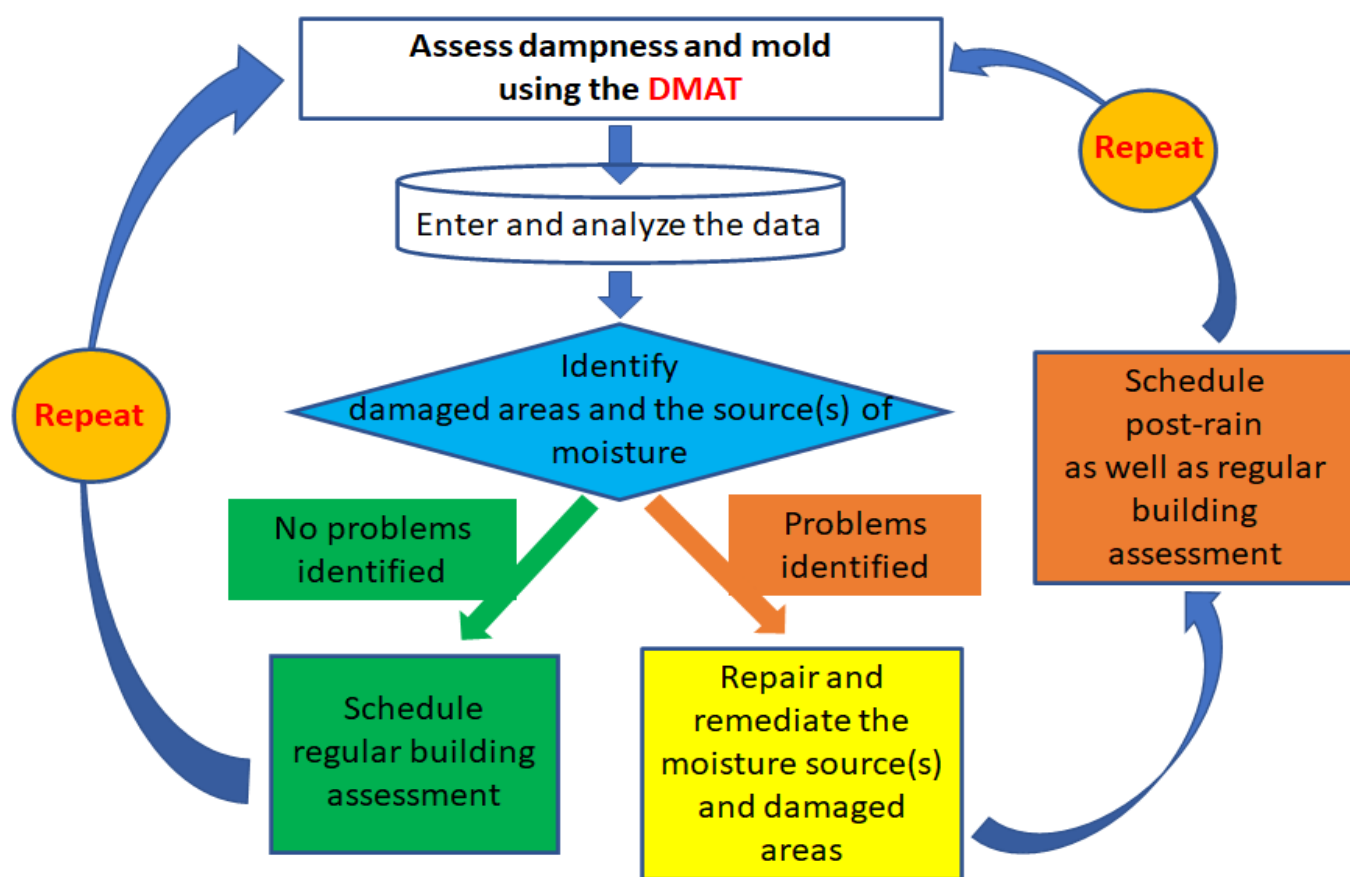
Assess dampness and mold using the DMAT

Repeat

Enter and analyze the data

Identify damaged areas and the source(s) of moisture

Repeat

Schedule post-rain as well as regular building assessment

No problems identified

Problems identified

Schedule regular building assessment

Repair and remediate the moisture source(s) and damaged areas